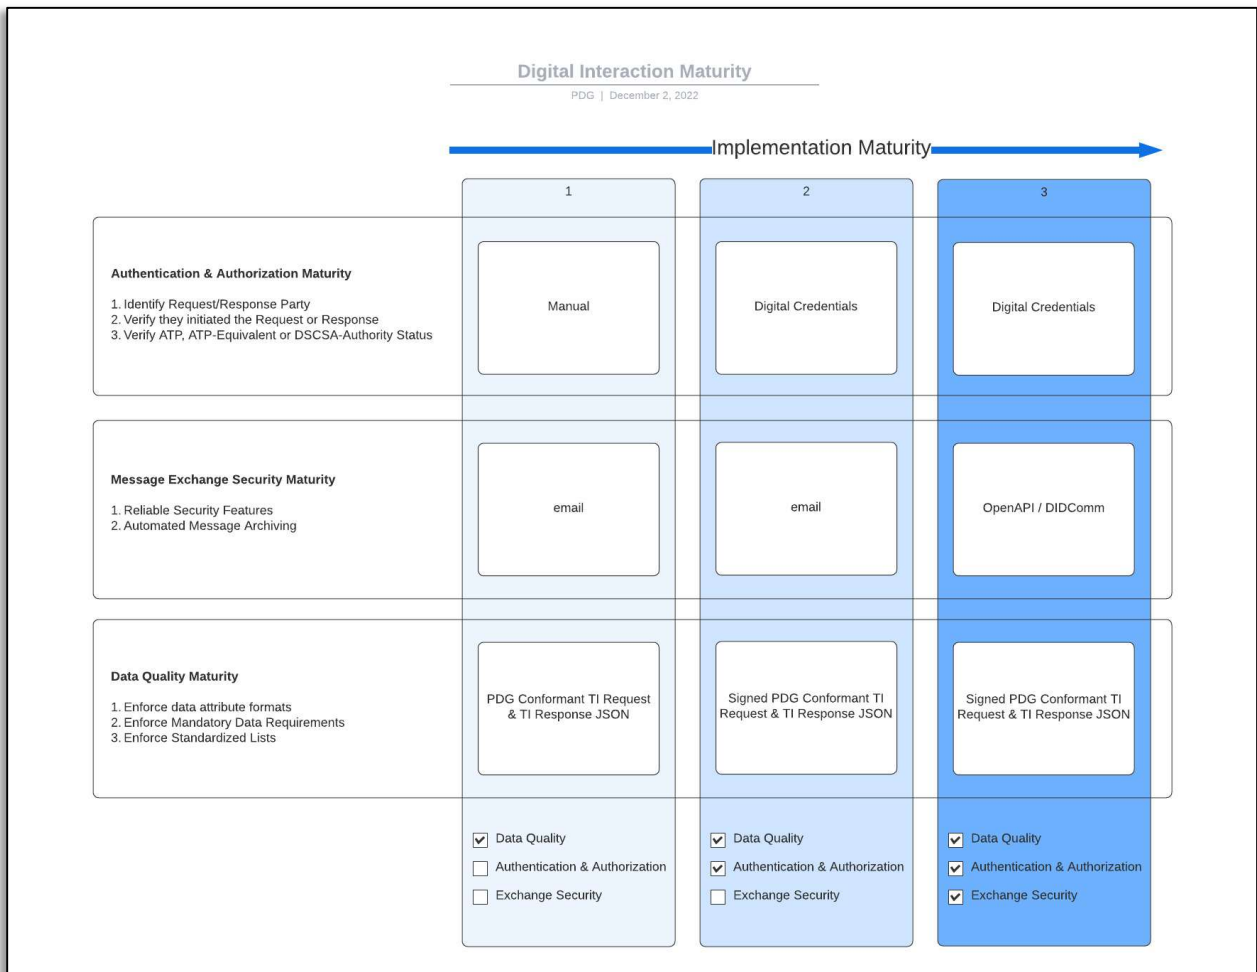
Digital Interaction Maturity

PDG | December 2, 2022

Implementation Maturity

| | 1 | 2 | 3 |
|---|---|---|---|
| **Authentication & Authorization Maturity**<br>1. Identify Request/Response Party<br>2. Verify they initiated the Request or Response<br>3. Verify ATP, ATP-Equivalent or DSCSA-Authority Status | Manual | Digital Credentials | Digital Credentials |
| **Message Exchange Security Maturity**<br>1. Reliable Security Features<br>2. Automated Message Archiving | email | email | OpenAPI / DIDComm |
| **Data Quality Maturity**<br>1. Enforce data attribute formats<br>2. Enforce Mandatory Data Requirements<br>3. Enforce Standardized Lists | PDG Conformant TI Request & TI Response JSON | Signed PDG Conformant TI Request & TI Response JSON | Signed PDG Conformant TI Request & TI Response JSON |
| | ☑ Data Quality<br>☐ Authentication & Authorization<br>☐ Exchange Security | ☑ Data Quality<br>☑ Authentication & Authorization<br>☐ Exchange Security | ☑ Data Quality<br>☑ Authentication & Authorization<br>☑ Exchange Security |